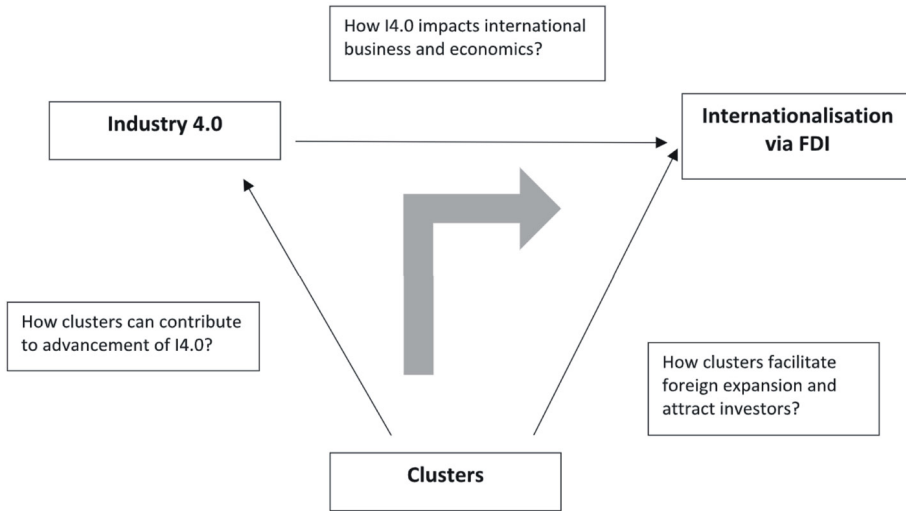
How I4.0 impacts international business and economics?

Industry 4.0

Internationalisation via FDI

How clusters can contribute to advancement of I4.0?

How clusters facilitate foreign expansion and attract investors?

Clusters